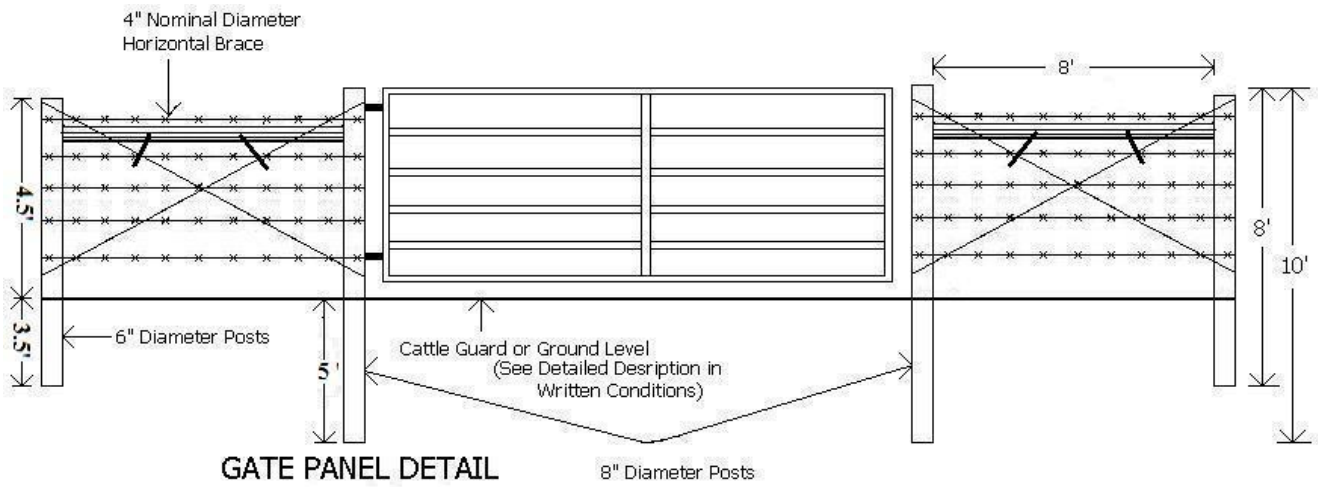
4" Nominal Diameter
Horizontal Brace

8'

4.5'

8'

10'

3.5'

6" Diameter Posts

5'

Cattle Guard or Ground Level
(See Detailed Desription in
Written Conditions)

GATE PANEL DETAIL

8" Diameter Posts